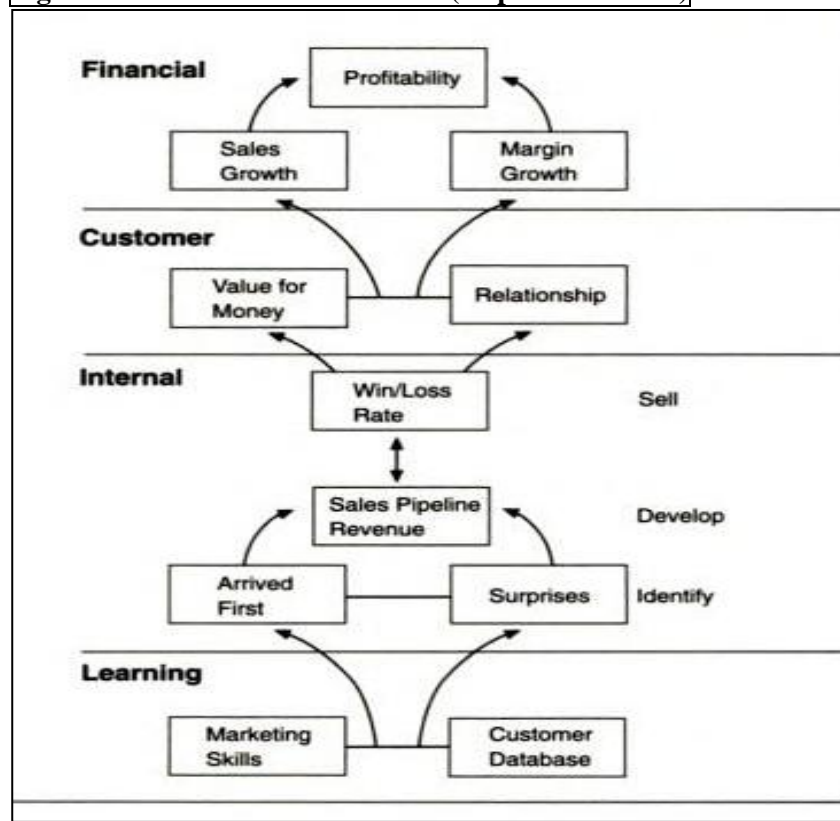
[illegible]

Financial

Profitability

Sales Growth

Margin Growth

Customer

Value for Money

Relationship

Internal

Win/Loss Rate

Sell

Sales Pipeline Revenue

Develop

Arrived First

Surprises

Identify

Learning

Marketing Skills

Customer Database